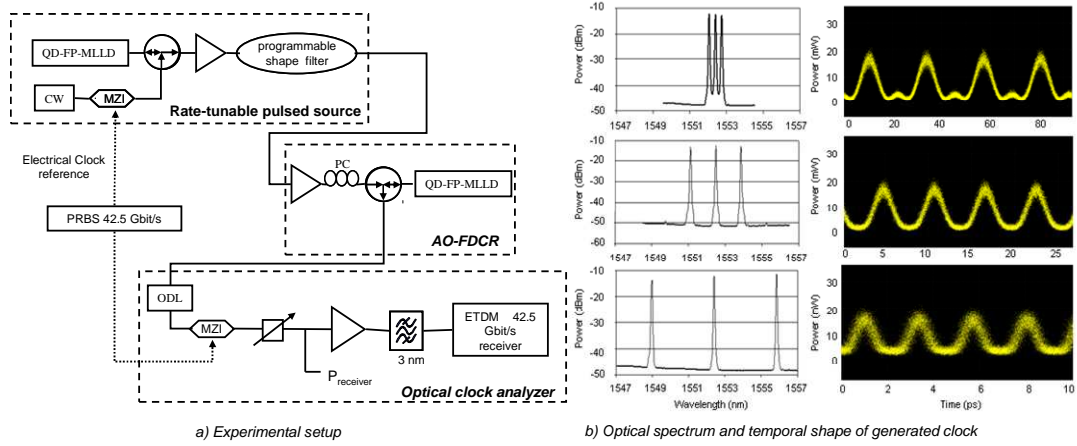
QD-FP-MLLD

programmable shape filter

CW

MZI

Rate-tunable pulsed source

Electrical Clock reference

PC

QD-FP-MLLD

PRBS 42.5 Gbit/s

AO-FDCR

ODL

MZI

3 nm

ETDM 42.5 Gbit/s receiver

$P_{receiver}$

Optical clock analyzer

a) Experimental setup

| Power (dBm) | -10 | -20 | -30 | -40 | -50 |
|---|---|---|---|---|---|
| 1547 | 1549 | 1551 | 1553 | 1555 | 1557 |

Power (mW)

0 20 40 60 80

Power (dBm)

-10 -20 -30 -40 -50 -60

1547 1549 1551 1553 1555 1557

Power (mW)

0 5 10 15 20 25

Power (dBm)

-10 -20 -30 -40 -50

1547 1549 1551 1553 1555 1557

Wavelength (nm)

Power (mW)

0 2 4 6 8 10

Time (ps)

b) Optical spectrum and temporal shape of generated clock